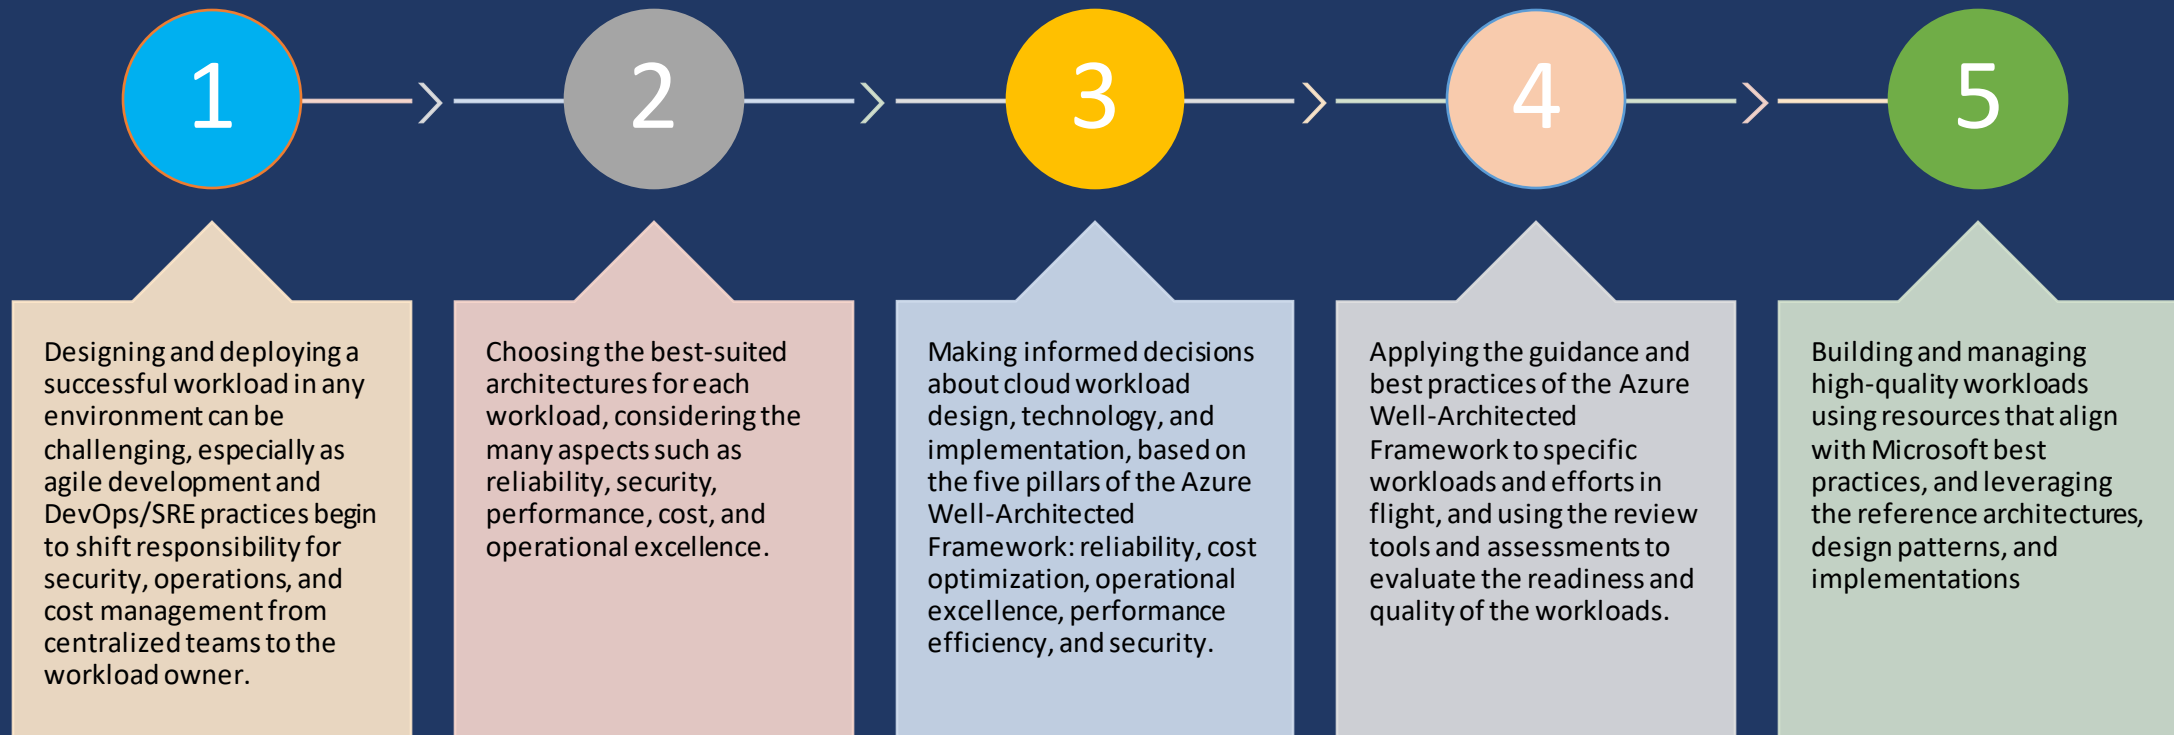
1

2

3

4

5

Designing and deploying a successful workload in any environment can be challenging, especially as agile development and DevOps/SRE practices begin to shift responsibility for security, operations, and cost management from centralized teams to the workload owner.

Choosing the best-suited architectures for each workload, considering the many aspects such as reliability, security, performance, cost, and operational excellence.

Making informed decisions about cloud workload design, technology, and implementation, based on the five pillars of the Azure Well-Architected Framework: reliability, cost optimization, operational excellence, performance efficiency, and security.

Applying the guidance and best practices of the Azure Well-Architected Framework to specific workloads and efforts in flight, and using the review tools and assessments to evaluate the readiness and quality of the workloads.

Building and managing high-quality workloads using resources that align with Microsoft best practices, and leveraging the reference architectures, design patterns, and implementations